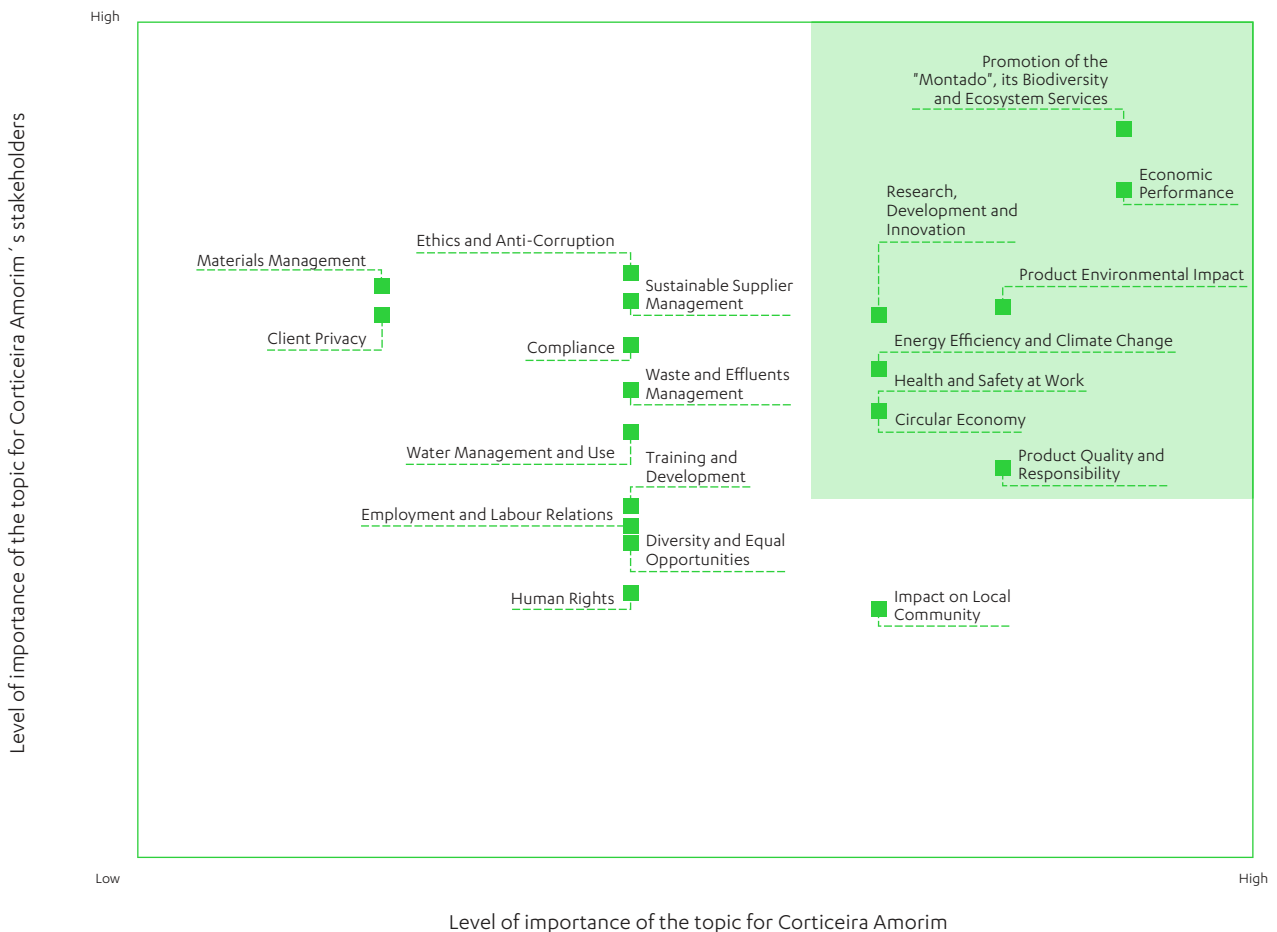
High

Level of importance of the topic for Corticeira Amorim´s stakeholders

Promotion of the "Montado", its Biodiversity and Ecosystem Services

Economic Performance

Research, Development and Innovation

Ethics and Anti-Corruption

Materials Management

Sustainable Supplier Management

Product Environmental Impact

Client Privacy

Compliance

Energy Efficiency and Climate Change

Waste and Effluents Management

Health and Safety at Work

Circular Economy

Water Management and Use

Training and Development

Product Quality and Responsibility

Employment and Labour Relations

Diversity and Equal Opportunities

Human Rights

Impact on Local Community

Low

High

Level of importance of the topic for Corticeira Amorim